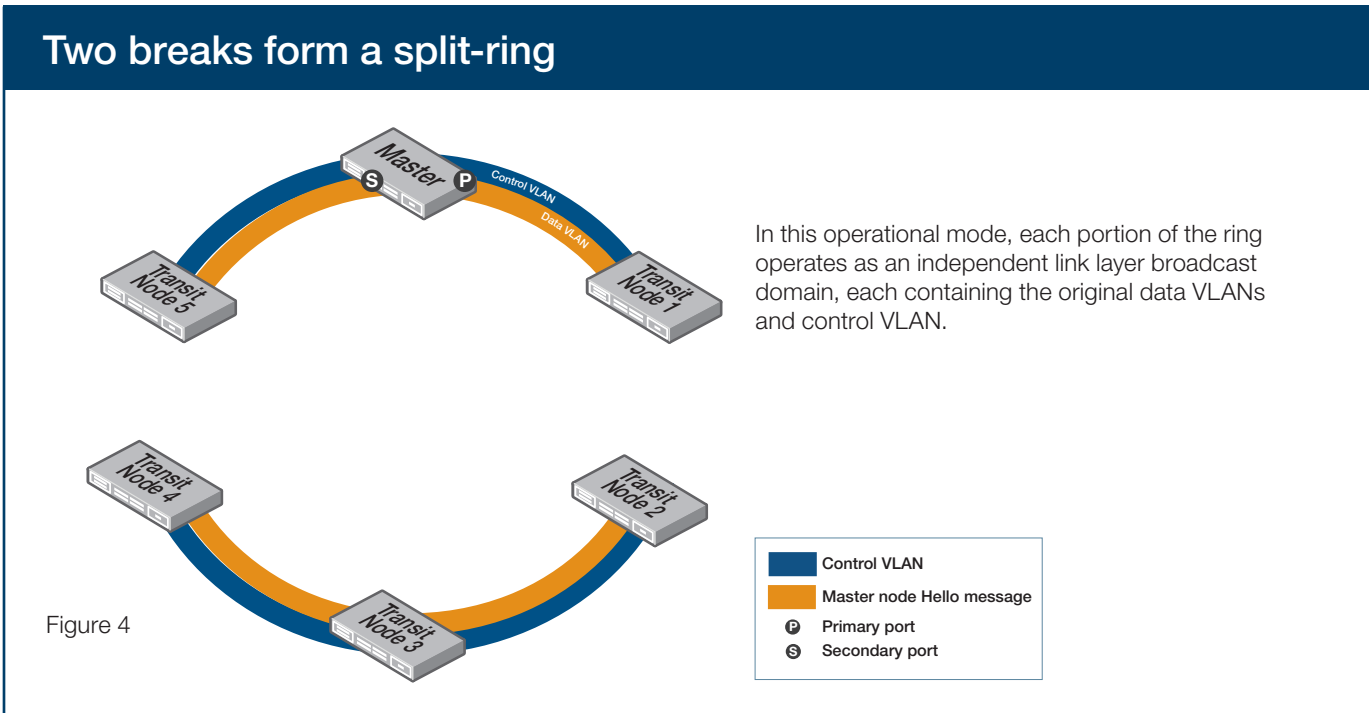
Two breaks form a split-ring

Master
S
P
Control VLAN
Data VLAN
Transit Node 5
Transit Node 1

In this operational mode, each portion of the ring operates as an independent link layer broadcast domain, each containing the original data VLANs and control VLAN.

Transit Node 4
Transit Node 2
Transit Node 3

Figure 4

Control VLAN
Master node Hello message
P Primary port
S Secondary port